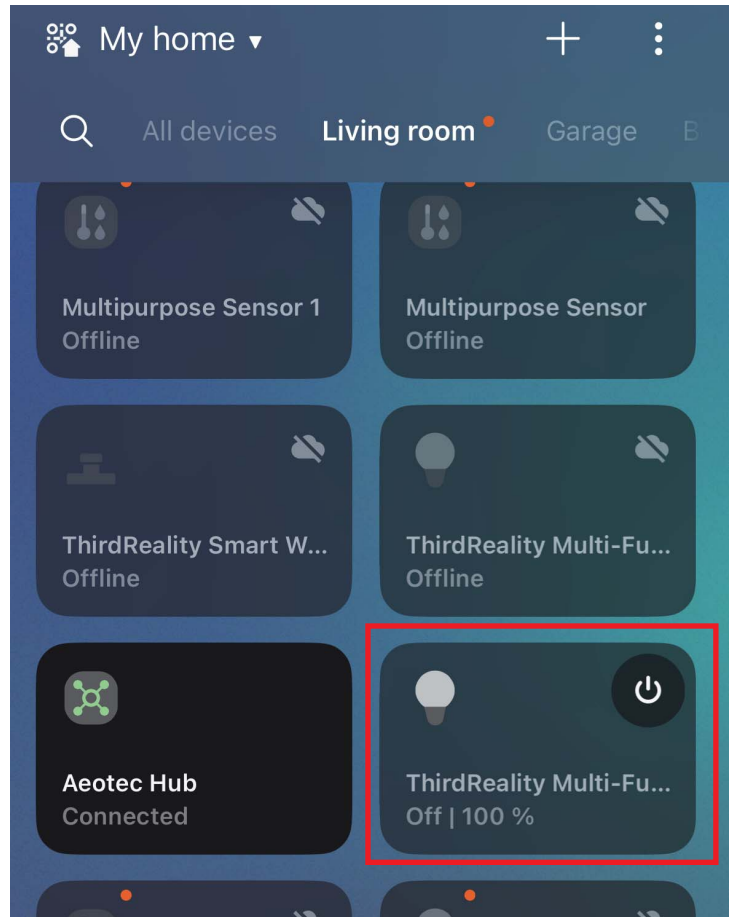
My home ▾

All devices Living room Garage B

Multipurpose Sensor 1
Offline

Multipurpose Sensor
Offline

ThirdReality Smart W...
Offline

ThirdReality Multi-Fu...
Offline

Aeotec Hub
Connected

ThirdReality Multi-Fu...
Off | 100 %